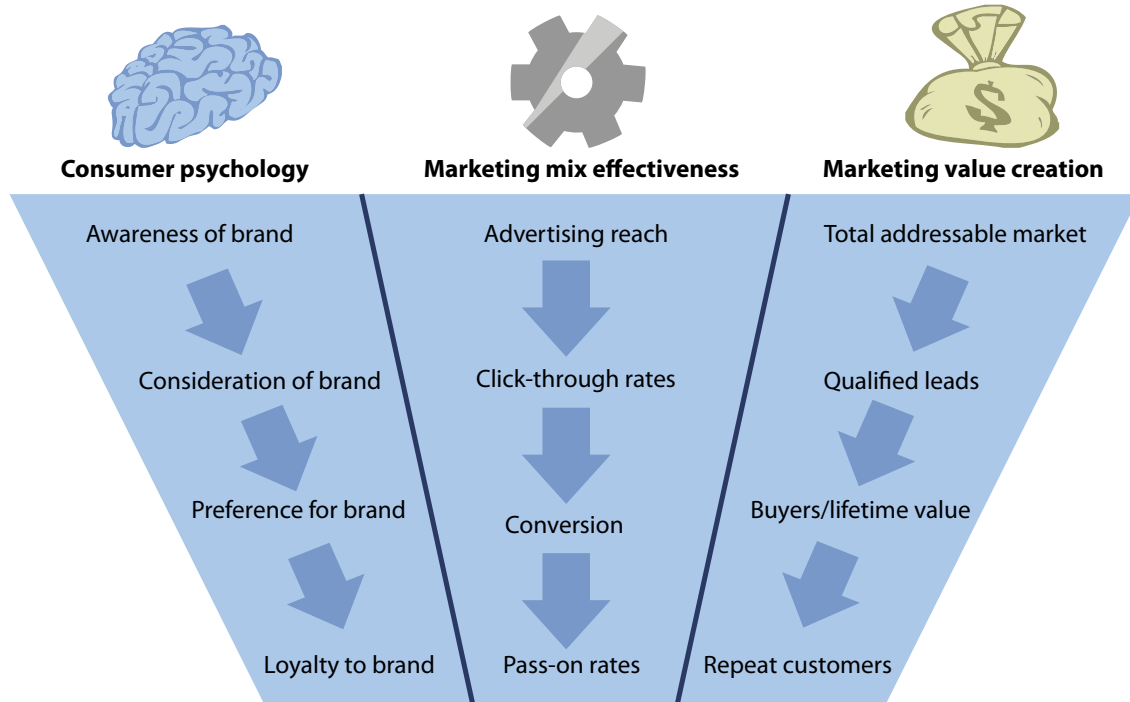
$

Consumer psychology

Awareness of brand

Consideration of brand

Preference for brand

Loyalty to brand

Marketing mix effectiveness

Advertising reach

Click-through rates

Conversion

Pass-on rates

Marketing value creation

Total addressable market

Qualified leads

Buyers/lifetime value

Repeat customers